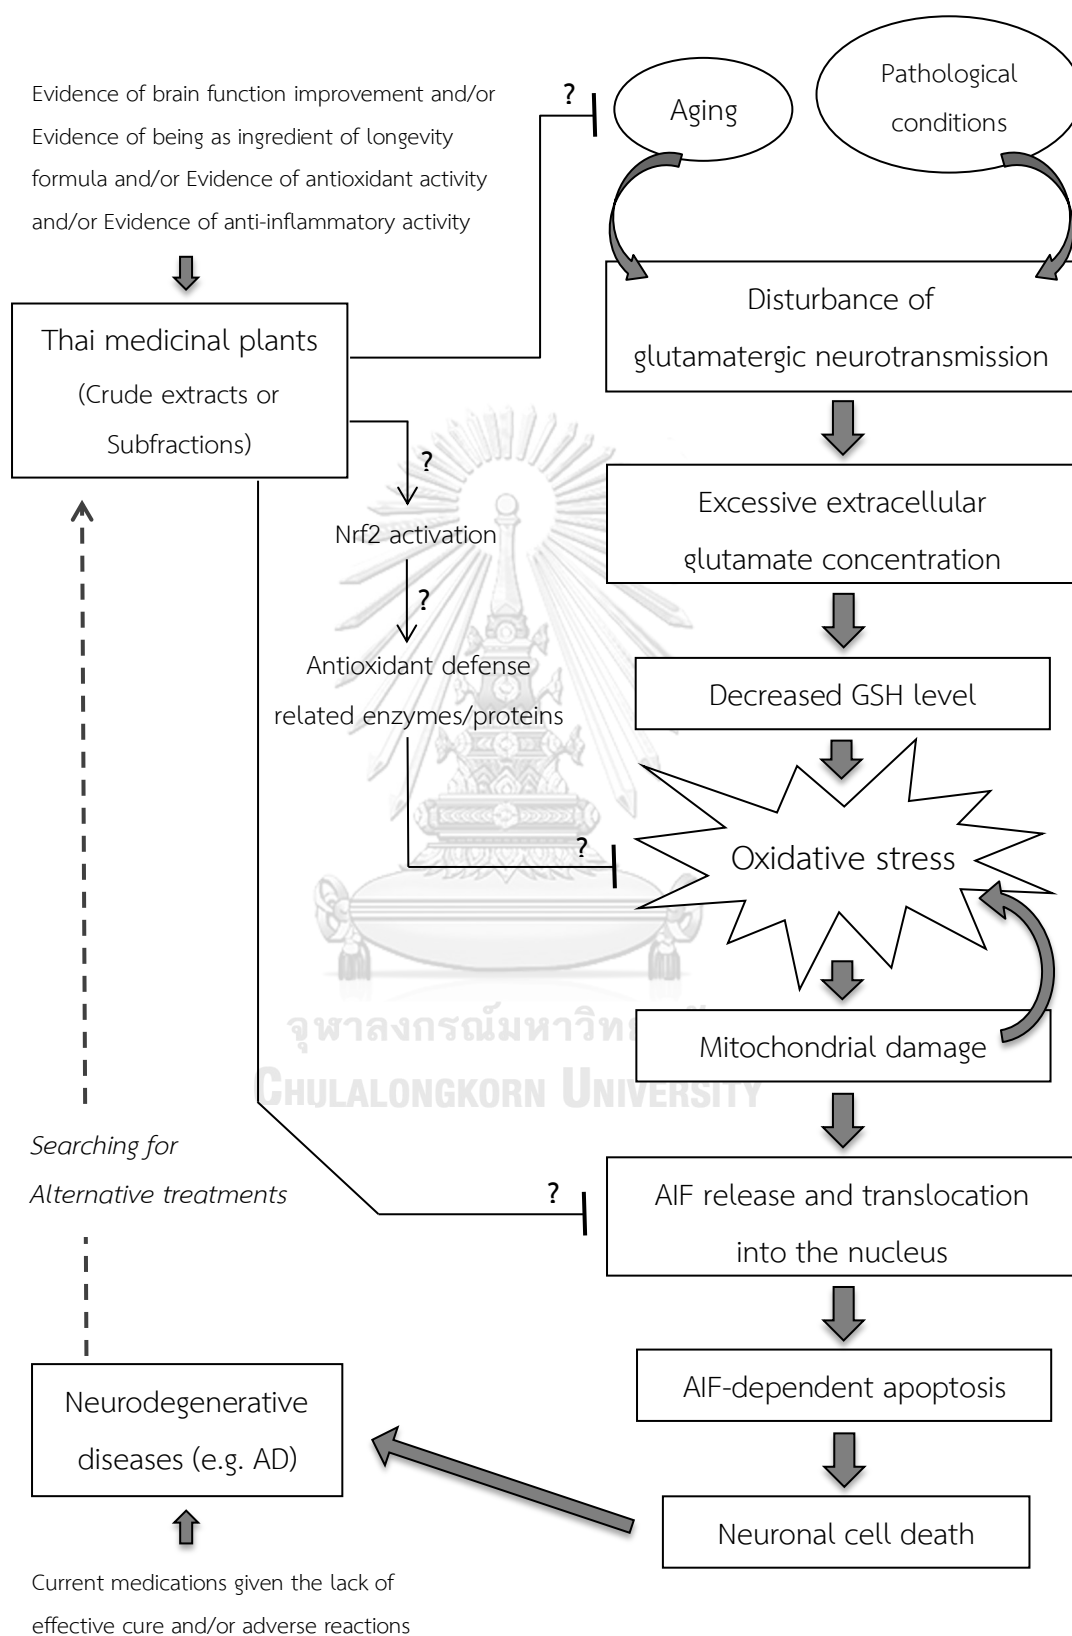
Evidence of brain function improvement and/or Evidence of being as ingredient of longevity formula and/or Evidence of antioxidant activity and/or Evidence of anti-inflammatory activity

?

Aging

Pathological conditions

Thai medicinal plants
(Crude extracts or Subfractions)

Disturbance of glutamatergic neurotransmission

?

Nrf2 activation

?

Antioxidant defense related enzymes/proteins

Excessive extracellular glutamate concentration

Decreased GSH level

?

Oxidative stress

จุฬาลงกรณ์มหาวิทยาลัย
CHULALONGKORN UNIVERSITY

Mitochondrial damage

Searching for Alternative treatments

?

AIF release and translocation into the nucleus

AIF-dependent apoptosis

Neurodegenerative diseases (e.g. AD)

Neuronal cell death

Current medications given the lack of effective cure and/or adverse reactions